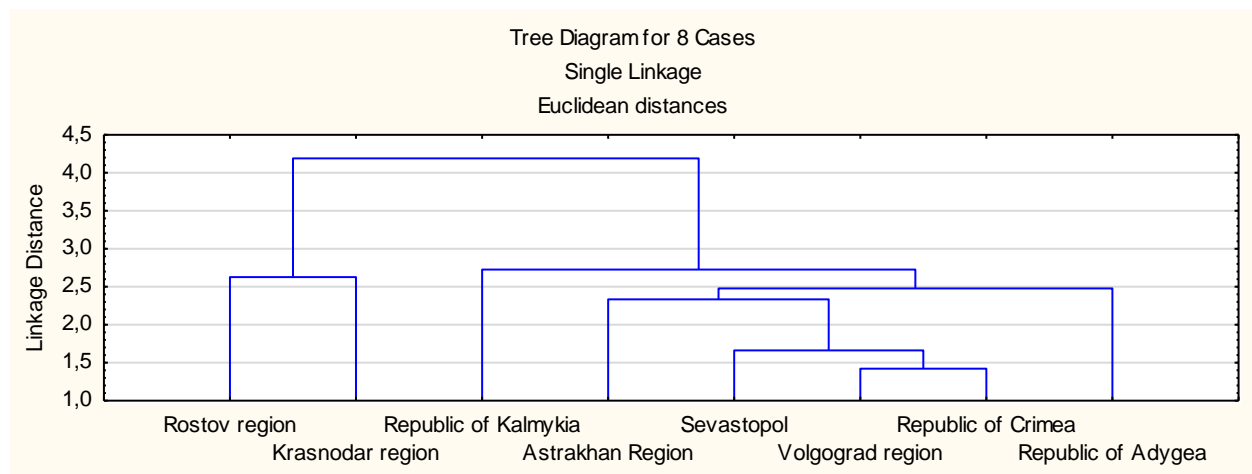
Tree Diagram for 8 Cases
Single Linkage
Euclidean distances

Linkage Distance

4,5
4,0
3,5
3,0
2,5
2,0
1,5
1,0

Rostov region
Krasnodar region
Republic of Kalmykia
Astrakhan Region
Sevastopol
Volgograd region
Republic of Crimea
Republic of Adygea